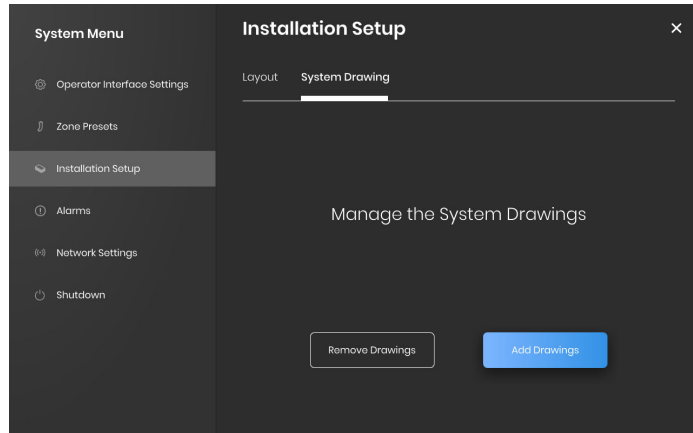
System Menu

Operator Interface Settings

Zone Presets

Installation Setup

Alarms

Network Settings

Shutdown

Installation Setup

×

Layout

System Drawing

Manage the System Drawings

Remove Drawings

Add Drawings